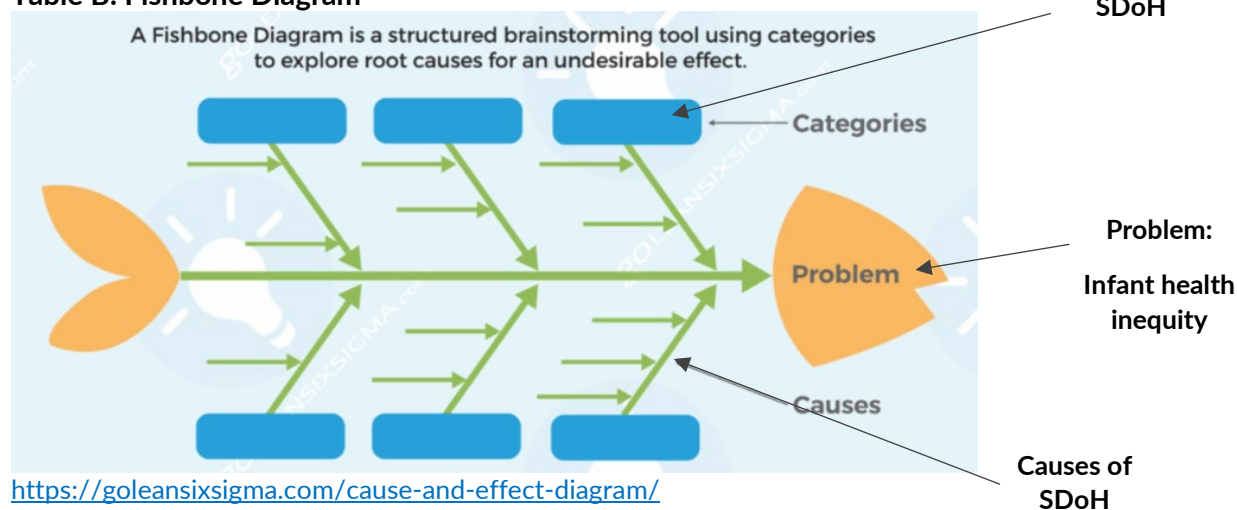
Table B: Fishbone Diagram

SDoH

A Fishbone Diagram is a structured brainstorming tool using categories to explore root causes for an undesirable effect.

Categories

Problem

Causes

GOLEANSIXSIGMA.com

Problem:

Infant health inequity

Causes of SDoH

https://goleansixsigma.com/cause-and-effect-diagram/